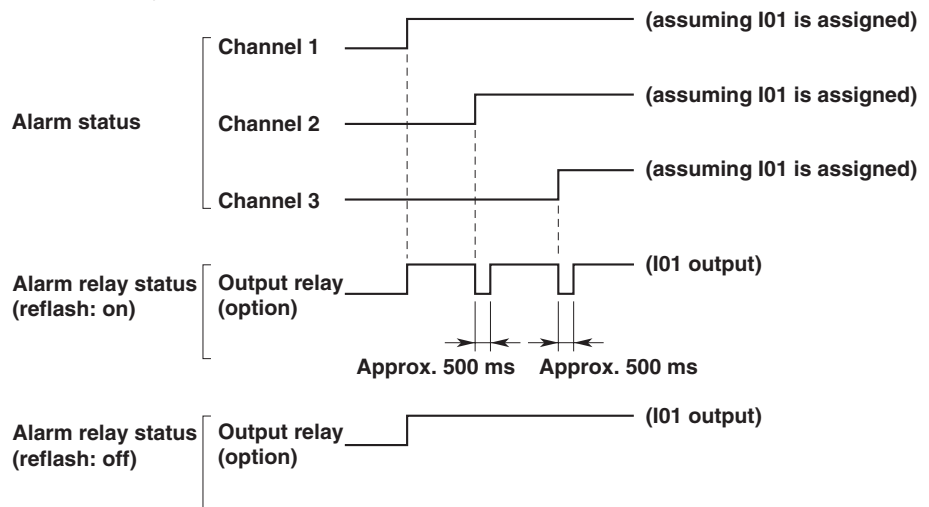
Channel 1
(assuming I01 is assigned)

Alarm status
Channel 2
(assuming I01 is assigned)

Channel 3
(assuming I01 is assigned)

Alarm relay status (reflash: on)
Output relay (option)
(I01 output)

Approx. 500 ms
Approx. 500 ms

Alarm relay status (reflash: off)
Output relay (option)
(I01 output)